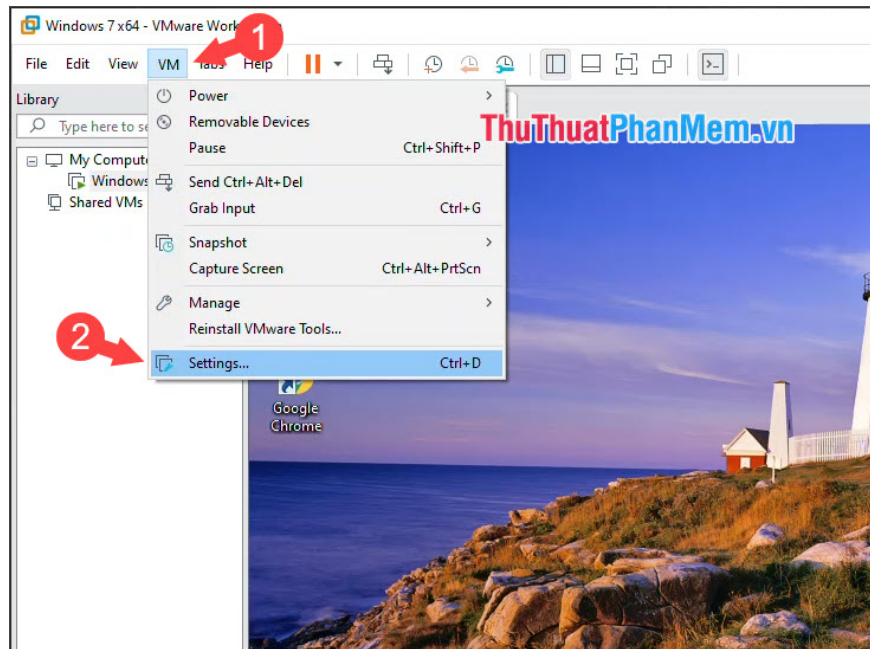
Windows 7 x64 - VMware Work

1

File Edit View VM Tabs Help

Library

Type here to se

My Compute

Windows

Shared VMs

Power

Removable Devices

Pause Ctrl+Shift+P

Send Ctrl+Alt+Del

Grab Input Ctrl+G

Snapshot

Capture Screen Ctrl+Alt+PrtScn

Manage

Reinstall VMware Tools...

2

Settings... Ctrl+D

ThuThuatPhanMem.vn

Google Chrome